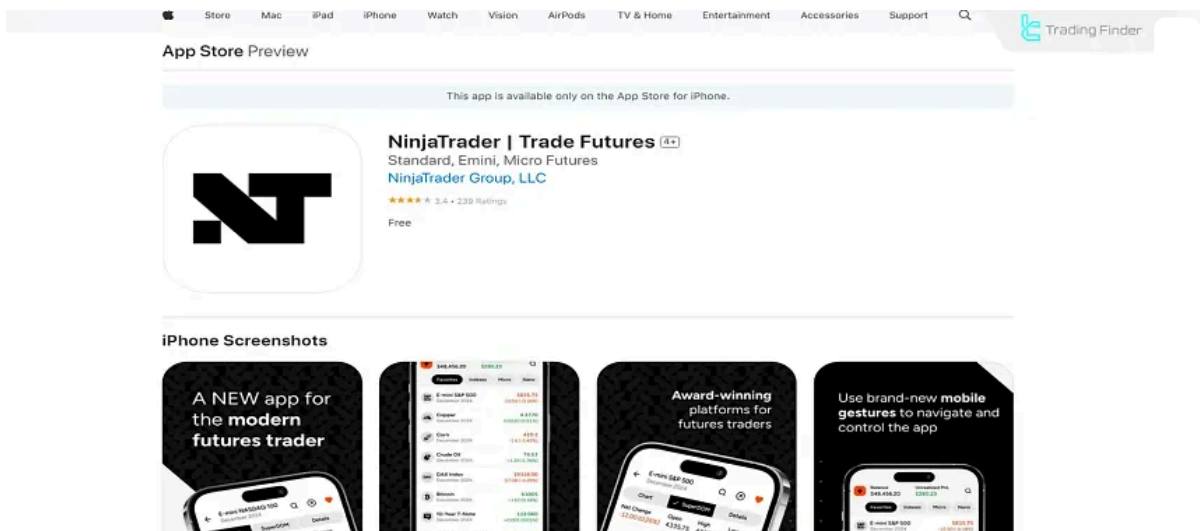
Store Mac iPad iPhone Watch Vision AirPods TV & Home Entertainment Accessories Support

Trading Finder

App Store Preview

This app is available only on the App Store for iPhone.

NinjaTrader | Trade Futures 4+

Standard, Emini, Micro Futures

NinjaTrader Group, LLC

★★★★★ 3.4 • 239 Ratings

Free

iPhone Screenshots

A NEW app for the modern futures trader

E-mini NASDAQ 100

Chart SuperDOM Details

$48,456.20

Favorites Indexes Micro Rates

E-mini S&P 500

Copper

Corn

Crude Oil

DAX Index

Bitcoin

10-Year T-Note

Award-winning platforms for futures traders

E-mini S&P 500

Chart SuperDOM Details

Net Change

Use brand-new mobile gestures to navigate and control the app

Balance $48,456.20

Unrealized PnL $280.23

Favorites Indexes Micro Rates

E-mini S&P 500